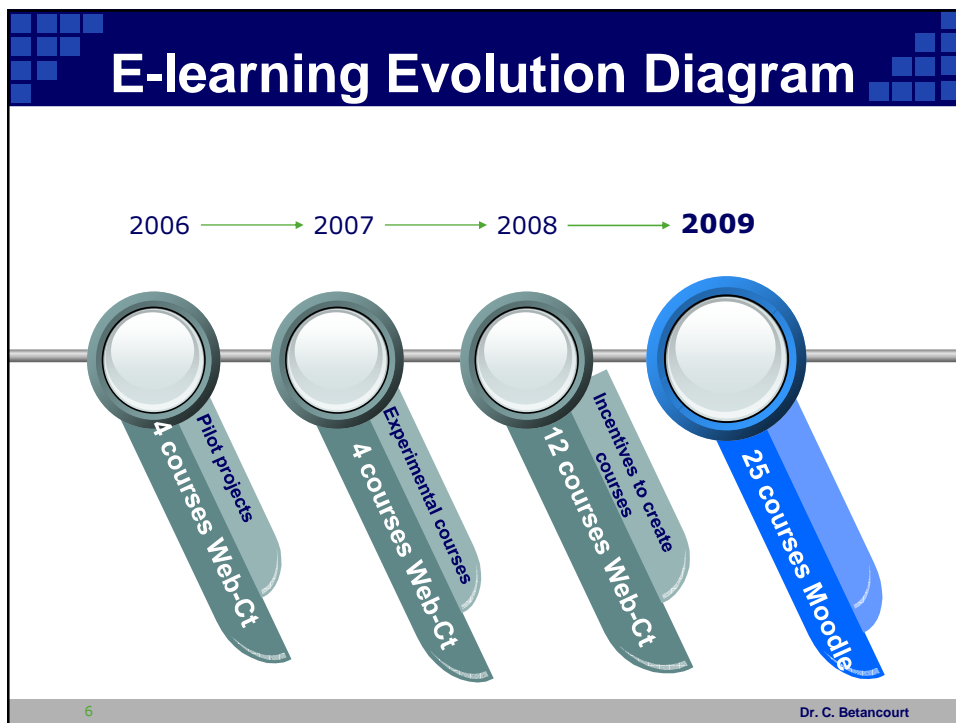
E-learning Evolution Diagram

2006 → 2007 → 2008 → **2009**

Pilot projects
4 courses Web-Ct

Experimental courses
4 courses Web-Ct

Incentives to create courses
12 courses Web-Ct

25 courses Moodle

6

Dr. C. Betancourt